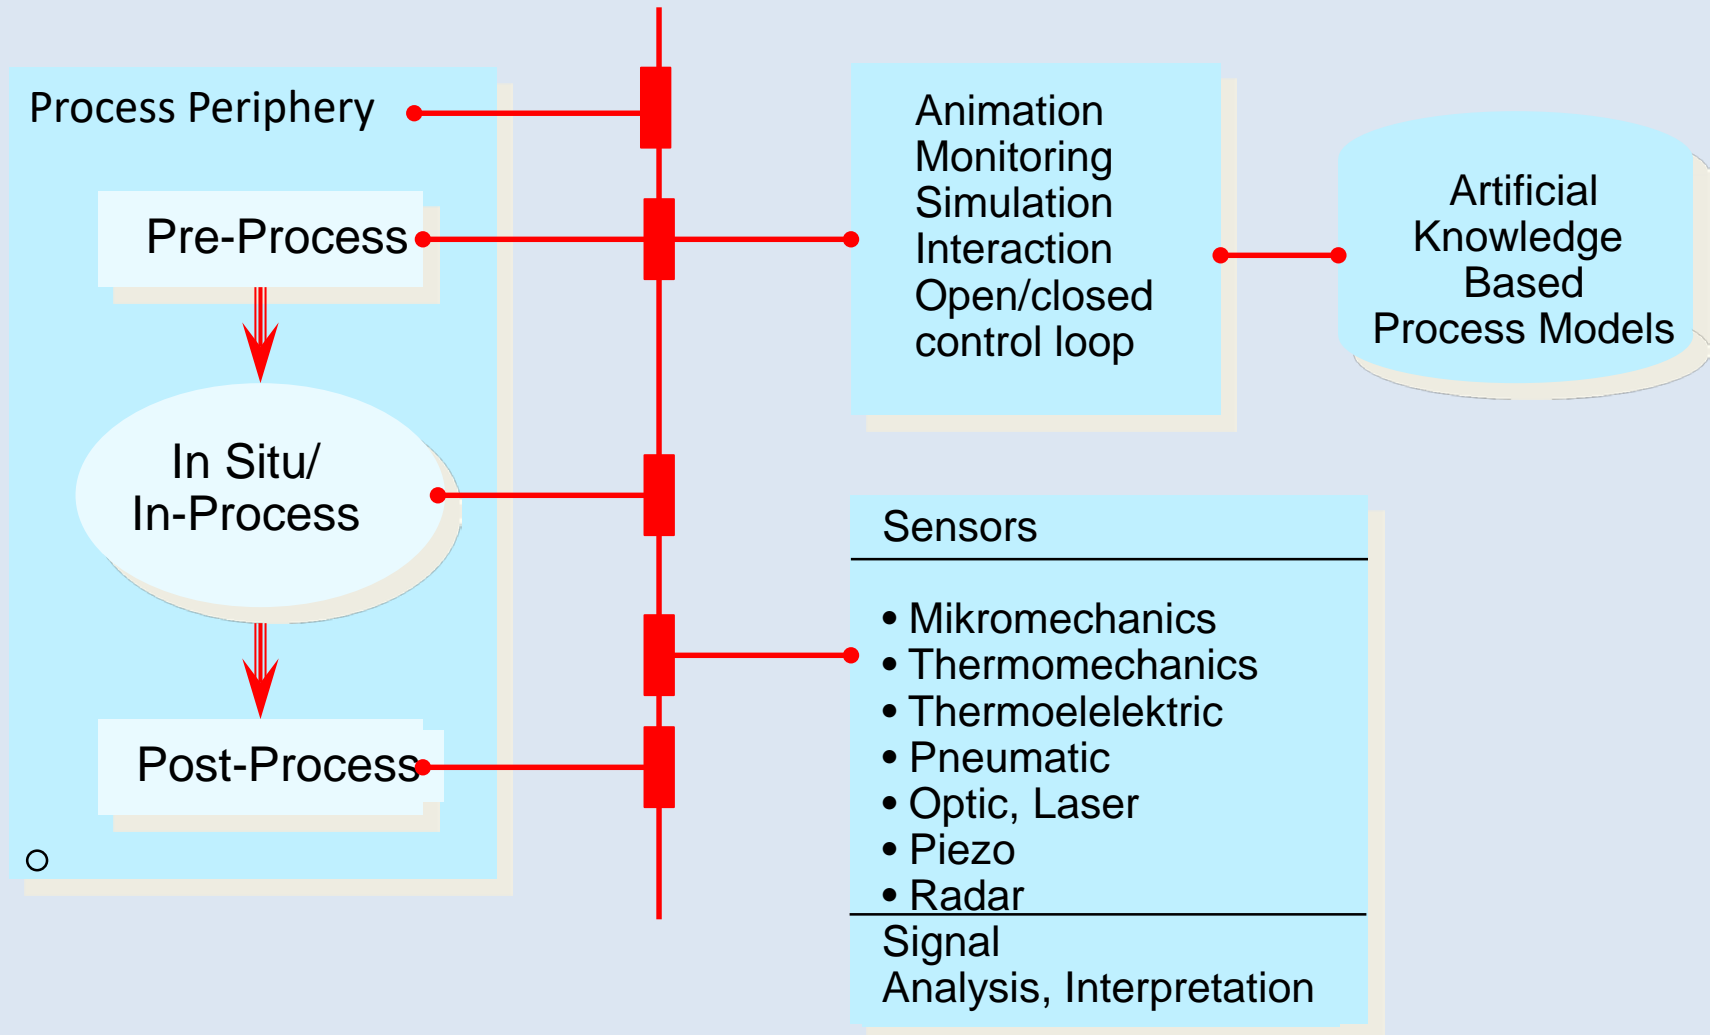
Process Periphery

Pre-Process

In Situ/
In-Process

Post-Process

Animation
Monitoring
Simulation
Interaction
Open/closed
control loop

Artificial
Knowledge
Based
Process Models

Sensors

• Mikromechanics
• Thermomechanics
• Thermoelektric
• Pneumatic
• Optic, Laser
• Piezo
• Radar

Signal
Analysis, Interpretation